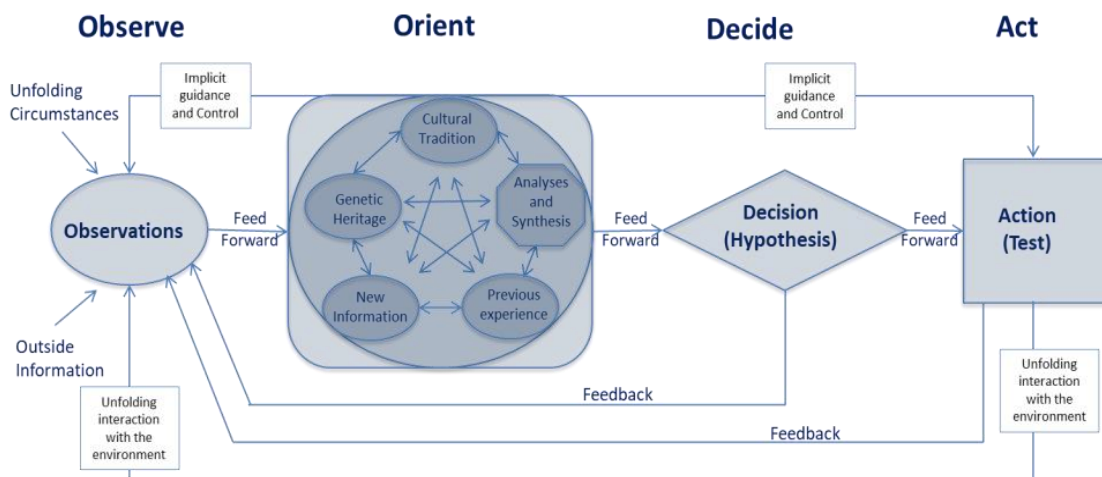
Observe

Orient

Decide

Act

Unfolding Circumstances

Implicit guidance and Control

Implicit guidance and Control

Cultural Tradition

Genetic Heritage

Analyses and Synthesis

New Information

Previous experience

Observations

Feed Forward

Feed Forward

Decision (Hypothesis)

Feed Forward

Action (Test)

Outside Information

Unfolding interaction with the environment

Feedback

Feedback

Unfolding interaction with the environment